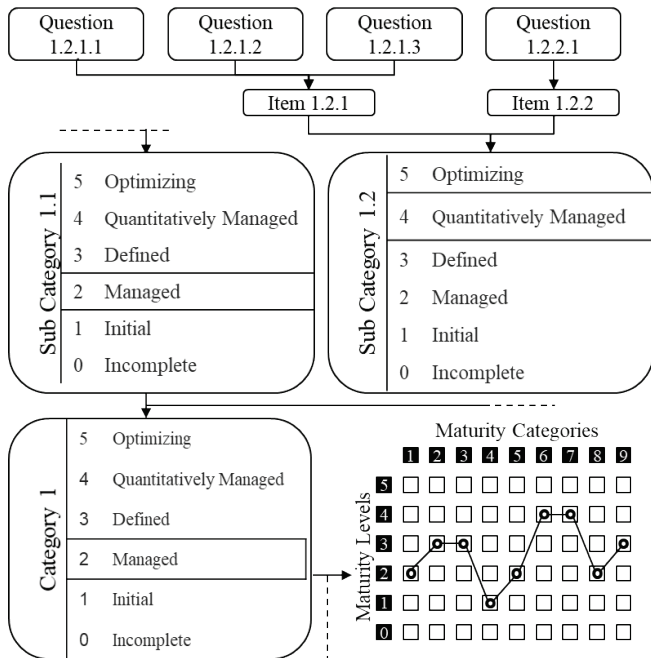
Question 1.2.1.1

Question 1.2.1.2

Question 1.2.1.3

Question 1.2.2.1

Item 1.2.1

Item 1.2.2

Sub Category 1.1
5 Optimizing
4 Quantitatively Managed
3 Defined
2 Managed
1 Initial
0 Incomplete

Sub Category 1.2
5 Optimizing
4 Quantitatively Managed
3 Defined
2 Managed
1 Initial
0 Incomplete

Category 1
5 Optimizing
4 Quantitatively Managed
3 Defined
2 Managed
1 Initial
0 Incomplete

Maturity Categories
1 2 3 4 5 6 7 8 9

Maturity Levels
5
4
3
2
1
0